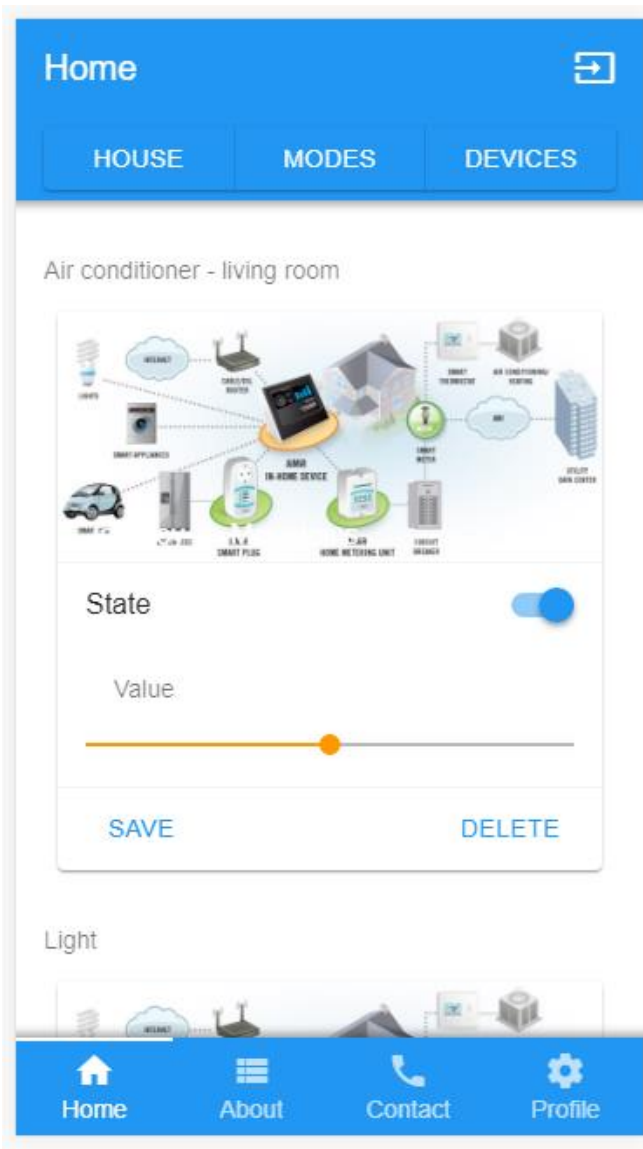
Home

HOUSE
MODES
DEVICES

Air conditioner - living room

INTERNET
CABLE/DSL ROUTER
SMART THERMOSTAT
AIR CONDITIONING/ HEATING
LIGHTS
SMART APPLIANCES
AMR IN-HOME DEVICE
SMART METER
AMI
UTILITY DATA CENTER
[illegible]
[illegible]
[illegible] SMART PLUG
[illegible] HOME METERING UNIT
CIRCUIT BREAKER

State

Value

SAVE
DELETE

Light

INTERNET

Home
About
Contact
Profile